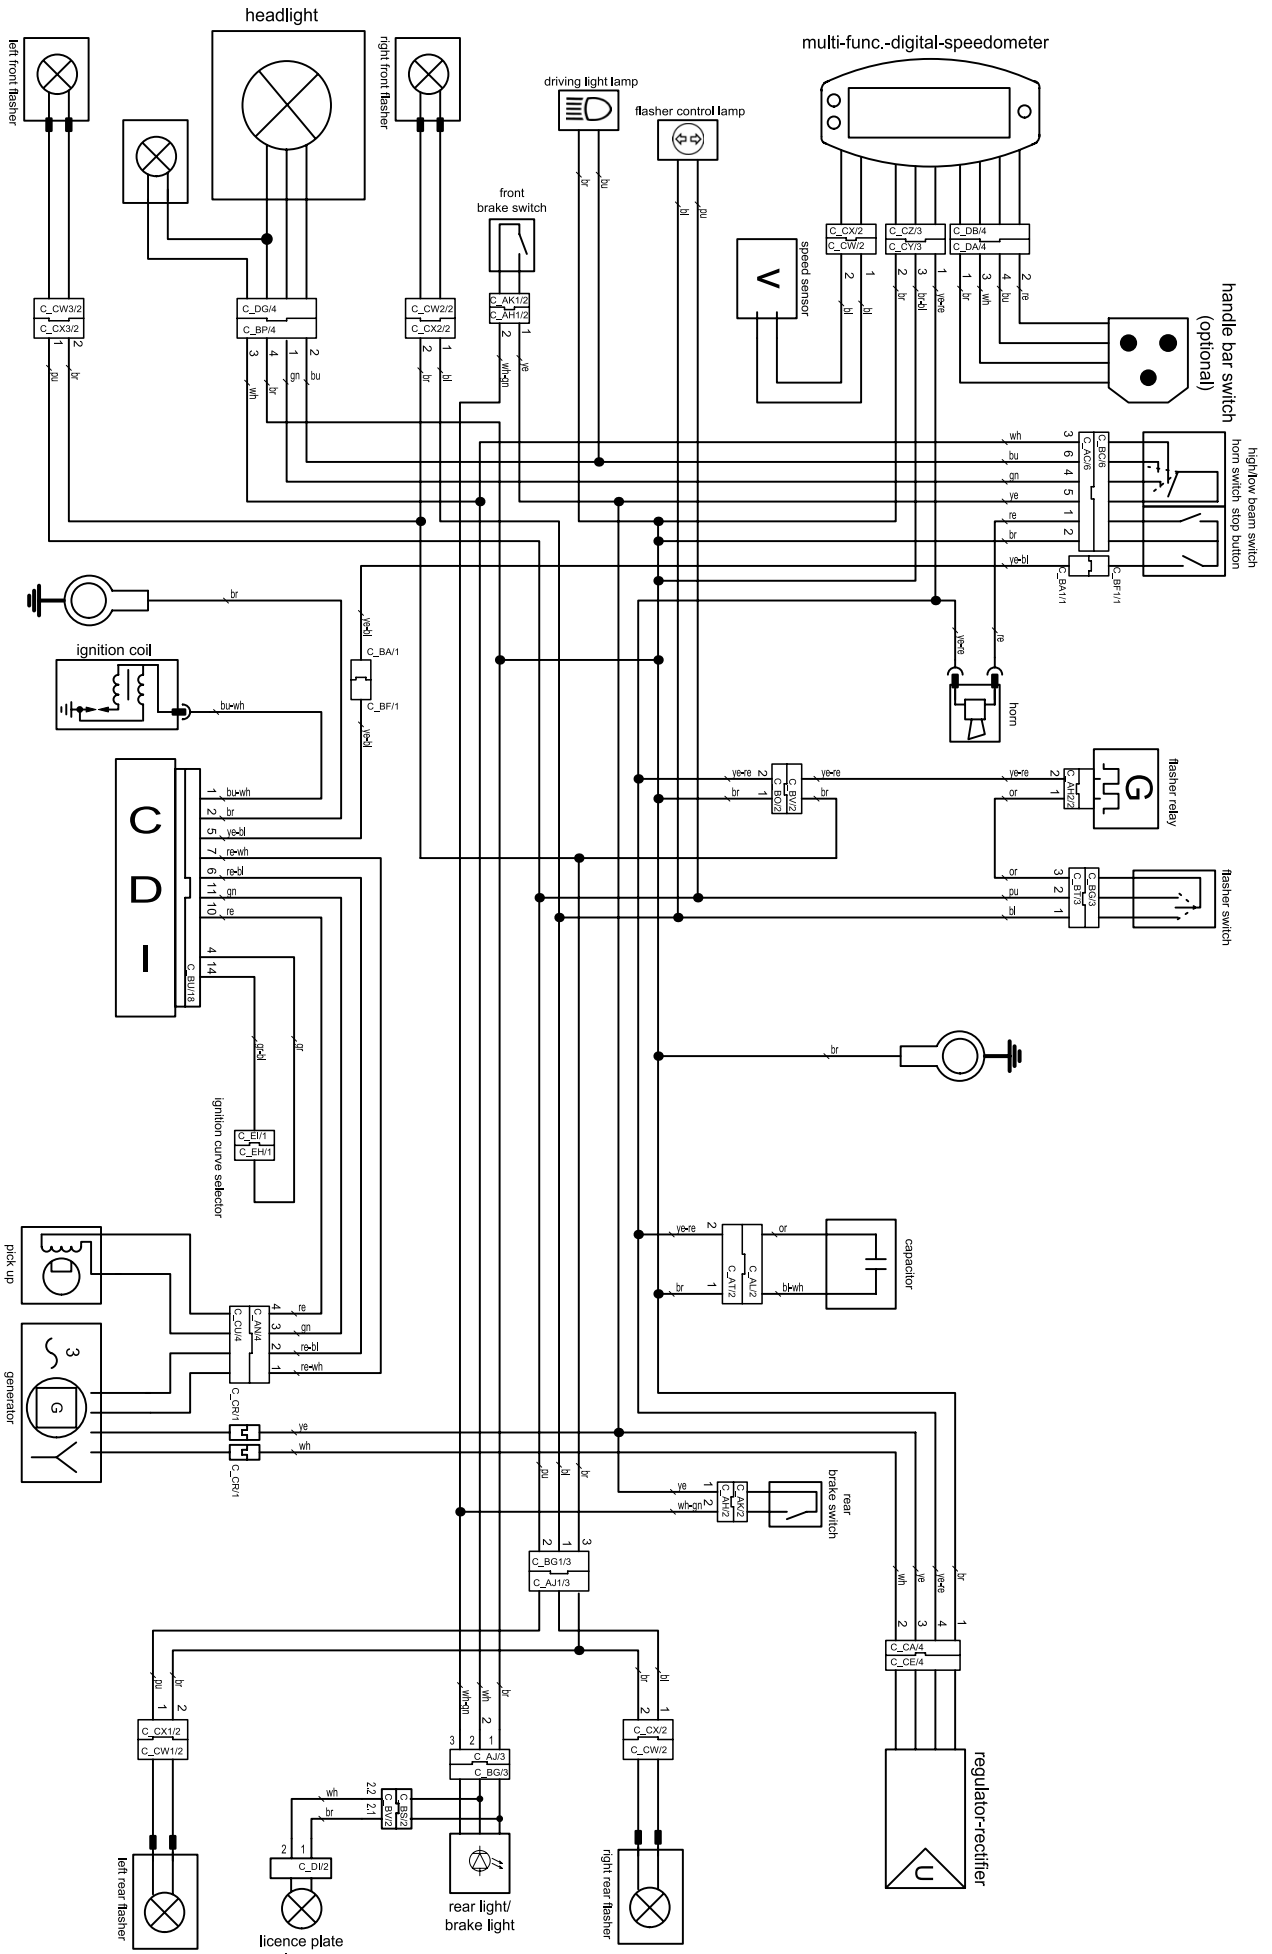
headlight
left front flasher
right front flasher
driving light lamp
flasher control lamp
multi-func.-digital-speedometer
front brake switch
C_CX/2
C_CW/2
C_CZ/3
C_CY/3
C_DB/4
C_DA/4
speed sensor
handle bar switch (optional)
C_CW3/2
C_CX3/2
C_DG/4
C_BP/4
C_CW2/2
C_CX2/2
C_AK1/2
C_AH1/2
high/low beam switch
horn switch
stop button
C_BC/6
C_AC/6
wh
bu
gn
ye
re
br
ye-bl
C_BA1/1
C_BF1/1
ignition coil
C_BA/1
C_BF/1
horn
ye-re
bu-wh
C D I
C_BU/18
flasher relay
C_BV/2
C_BO/2
C_AK/2/2
flasher switch
C_BG/3
C_BT/3
or
pu
bl
gr-bl
gr
ignition curve selector
C_EI/1
C_EH/1
capacitor
C_AT/2
C_AL/2
bl-wh
pick up
C_CU/4
C_AN/4
re-bl
re-wh
generator
C_CR/1
rear brake switch
C_AK/2
C_AH/2
wh-gn
C_BG1/3
C_AJ1/3
C_CA/4
C_CE/4
C_CX1/2
C_CW1/2
C_AJ/3
C_BG/3
C_CX/2
C_CW/2
C_BS/2
C_BV/2
C_DI/2
regulator-rectifier
left rear flasher
licence plate
rear light/ brake light
right rear flasher